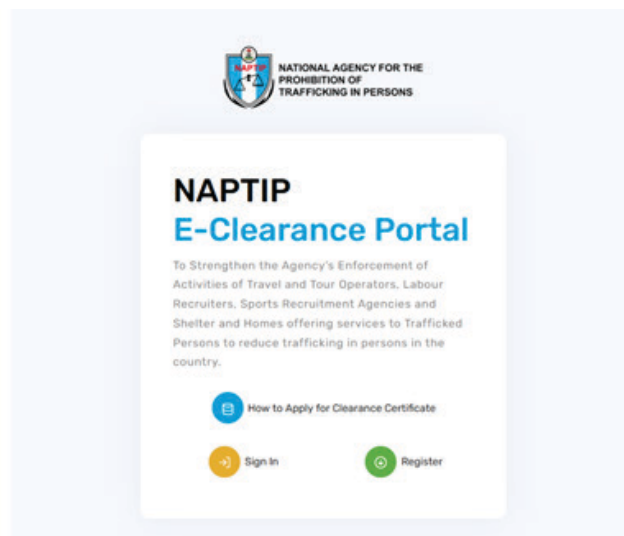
NAPTIP

NATIONAL AGENCY FOR THE PROHIBITION OF TRAFFICKING IN PERSONS

NAPTIP
E-Clearance Portal

To Strengthen the Agency's Enforcement of Activities of Travel and Tour Operators, Labour Recruiters, Sports Recruitment Agencies and Shelter and Homes offering services to Trafficked Persons to reduce trafficking in persons in the country.

How to Apply for Clearance Certificate

Sign In

Register